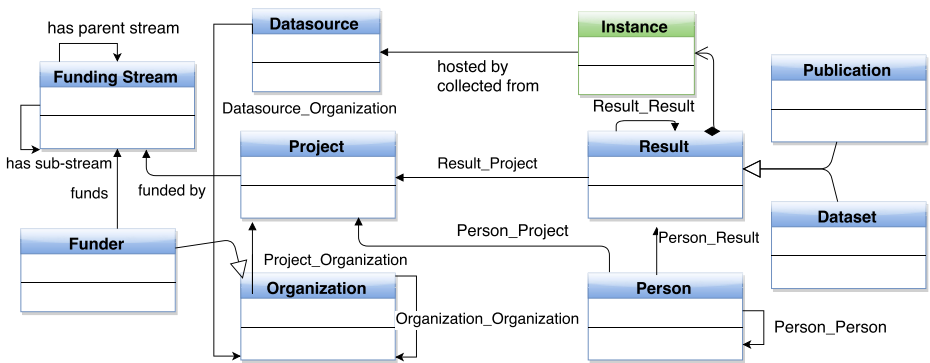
has parent stream

Funding Stream

has sub-stream

funds

Funder

Datasource

Datasource_Organization

hosted by
collected from

Instance

Result_Result

Publication

Project

funded by

Result_Project

Result

Dataset

Person_Project

Person_Result

Project_Organization

Organization

Organization_Organization

Person

Person_Person